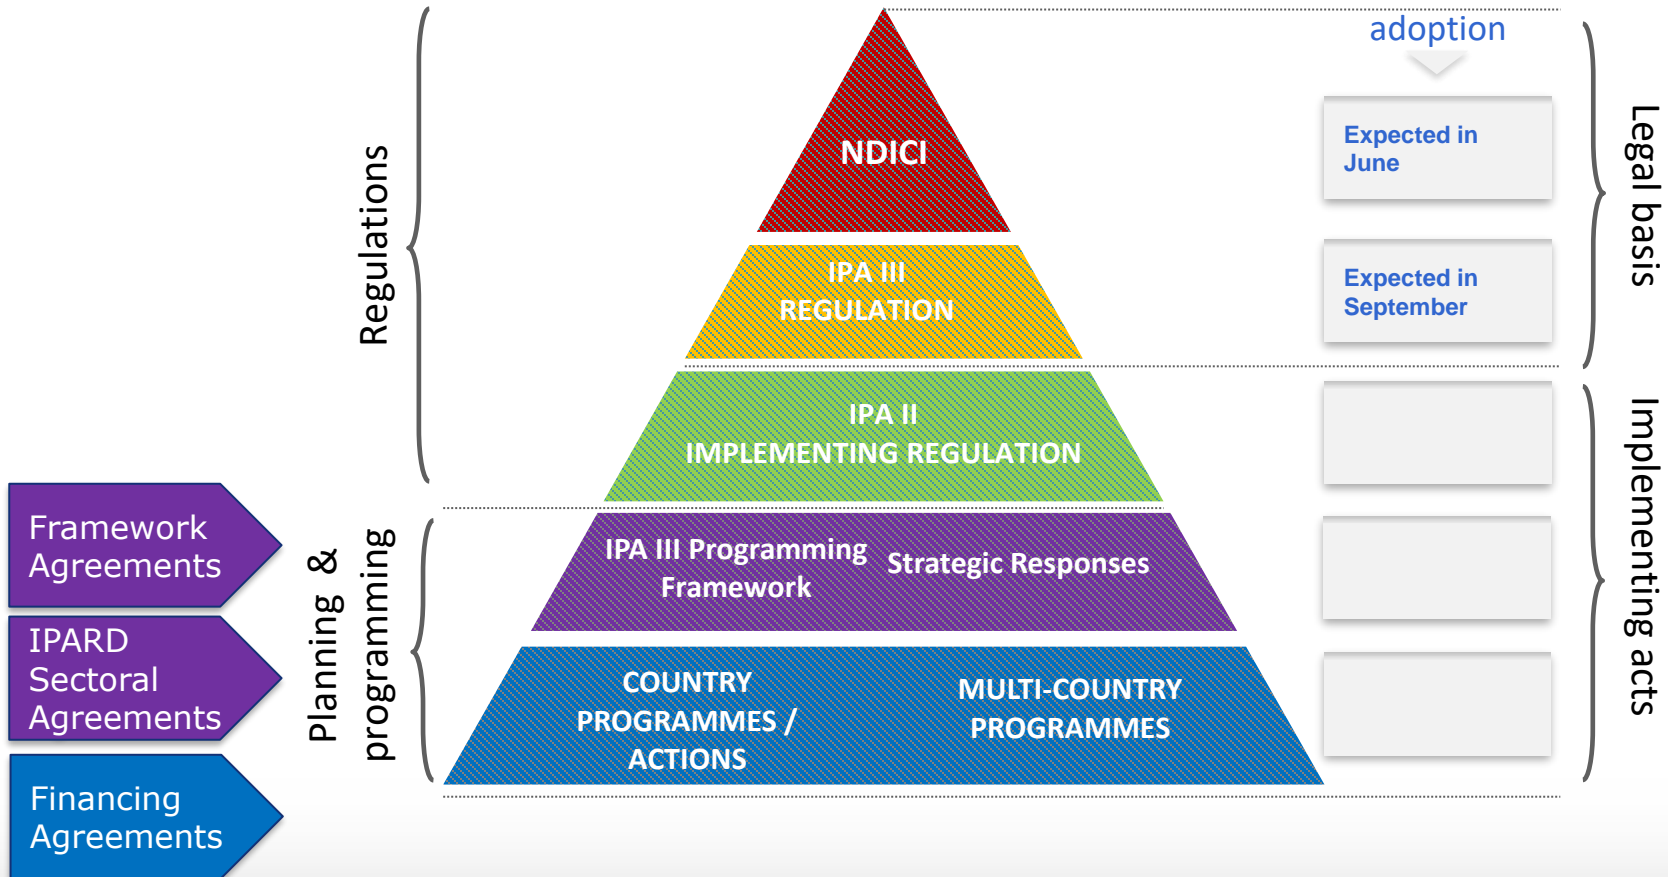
Regulations

NDICI

IPA III REGULATION

IPA II IMPLEMENTING REGULATION

IPA III Programming Framework

Strategic Responses

COUNTRY PROGRAMMES / ACTIONS

MULTI-COUNTRY PROGRAMMES

adoption

Expected in June

Expected in September

Legal basis

Implementing acts

Planning & programming

Framework Agreements

IPARD Sectoral Agreements

Financing Agreements